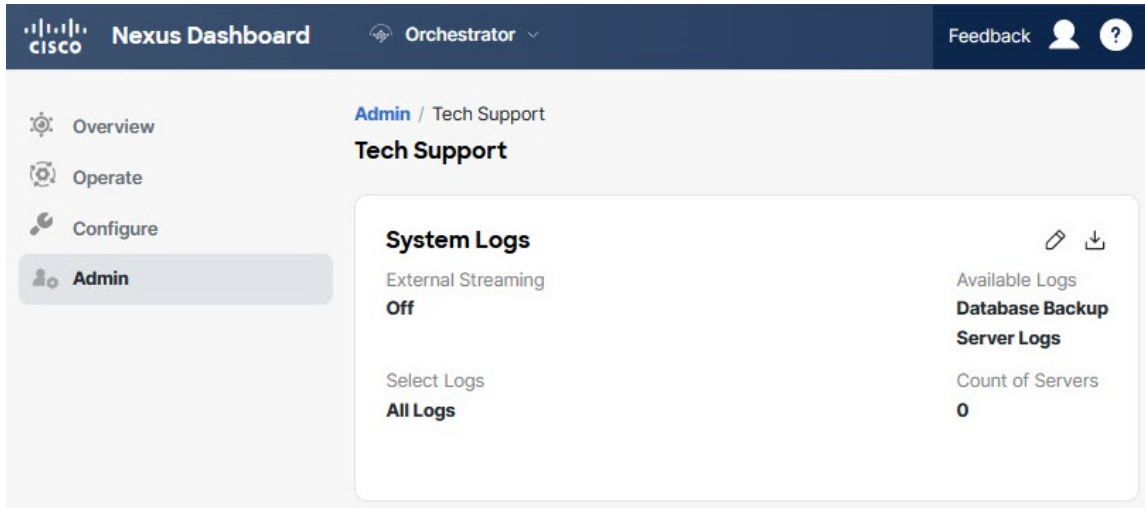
cisco Nexus Dashboard

Orchestrator

Feedback

?

Overview

Operate

Configure

Admin

Admin / Tech Support

Tech Support

System Logs

External Streaming

Off

Select Logs

All Logs

Available Logs

Database Backup

Server Logs

Count of Servers

0